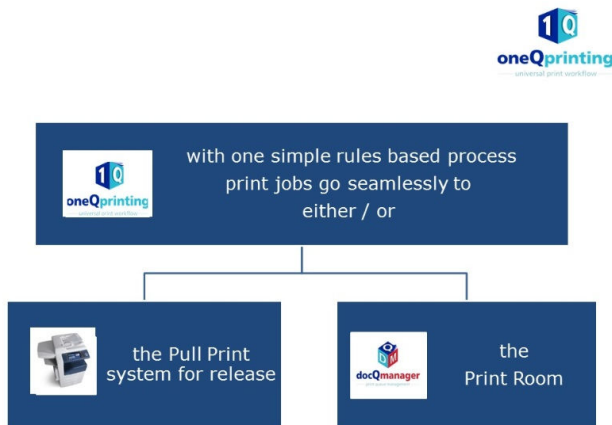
1Q
oneQprinting
universal print workflow

1Q
oneQprinting
universal print workflow

with one simple rules based process print jobs go seamlessly to either / or

the Pull Print system for release

DQM
docQmanager
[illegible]

the Print Room